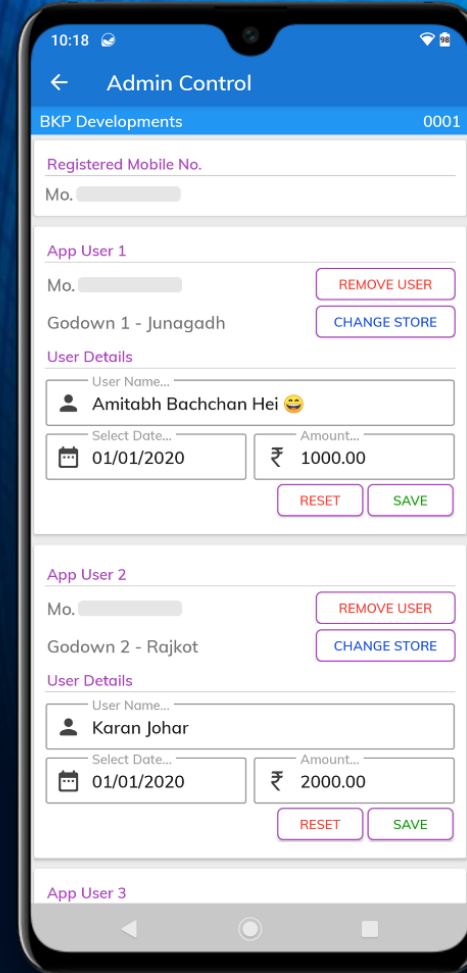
10:18

Admin Control

BKP Developments 0001

Registered Mobile No.

Mo. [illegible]

App User 1

Mo. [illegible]

REMOVE USER

Godown 1 - Junagadh

CHANGE STORE

User Details

User Name...
Amitabh Bachchan Hei 😄

Select Date...
01/01/2020

Amount...
₹ 1000.00

RESET SAVE

App User 2

Mo. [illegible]

REMOVE USER

Godown 2 - Rajkot

CHANGE STORE

User Details

User Name...
Karan Johar

Select Date...
01/01/2020

Amount...
₹ 2000.00

RESET SAVE

App User 3